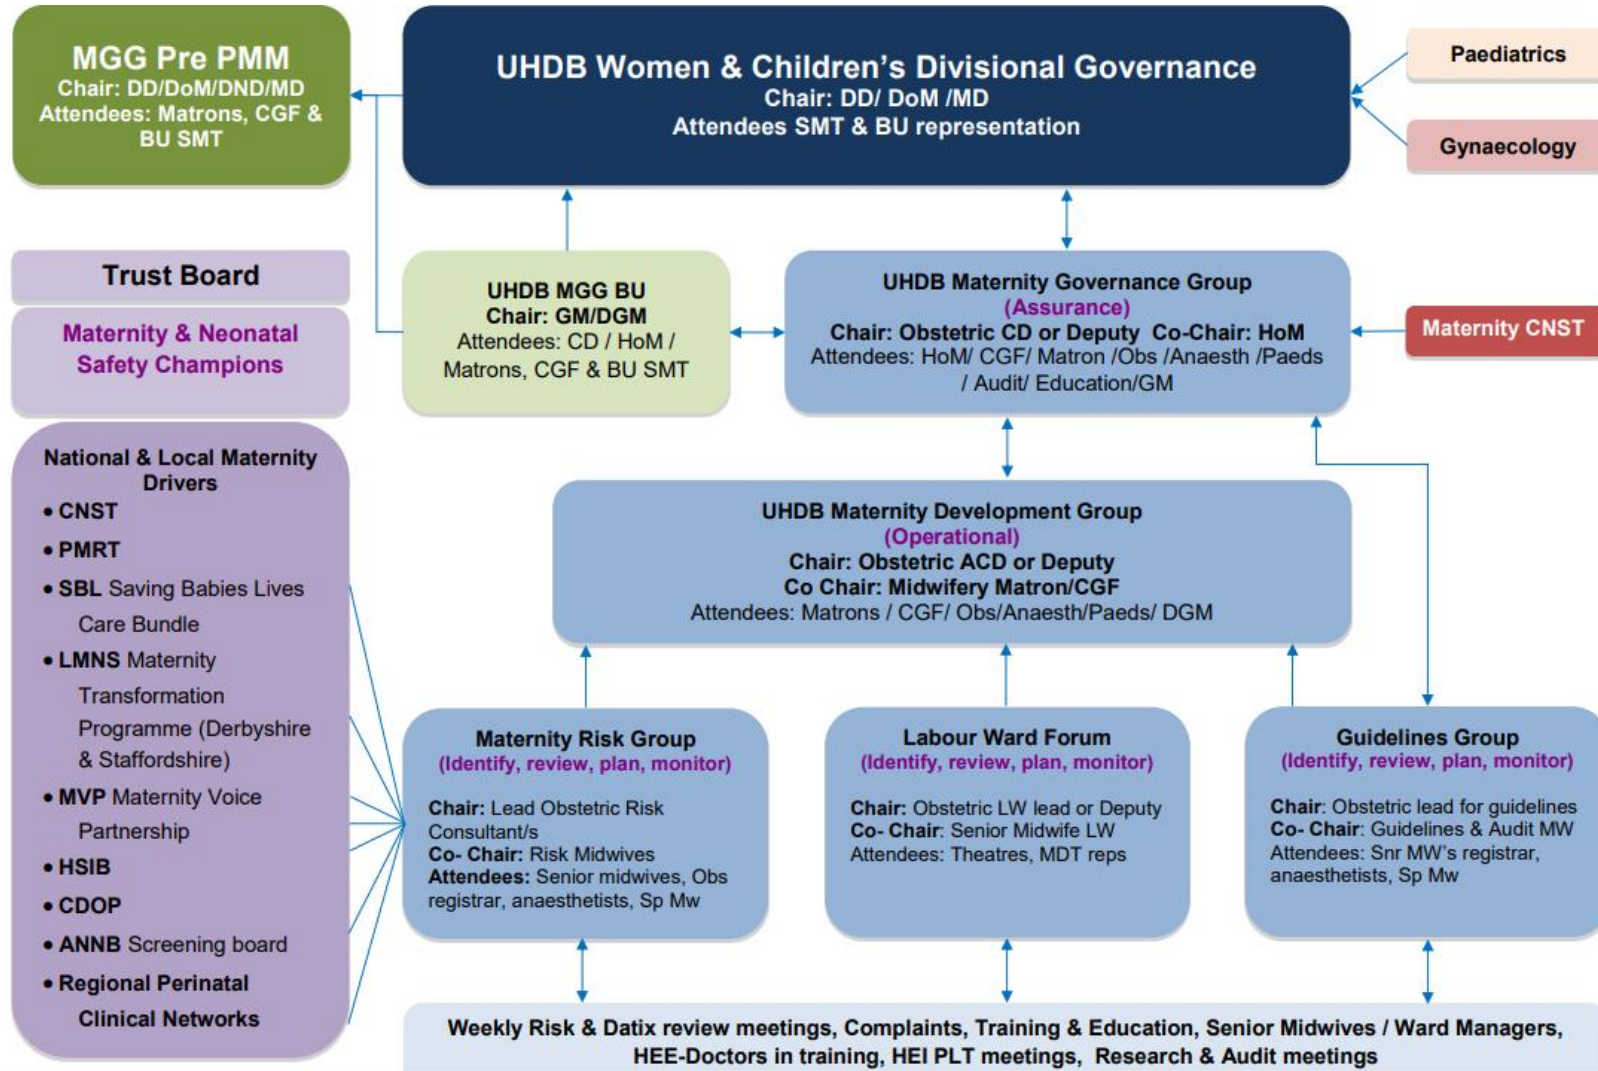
MGG Pre PMM
Chair: DD/DoM/DND/MD
Attendees: Matrons, CGF & BU SMT

UHDB Women & Children's Divisional Governance
Chair: DD/ DoM /MD
Attendees SMT & BU representation

Paediatrics

Gynaecology

Trust Board

Maternity & Neonatal Safety Champions

UHDB MGG BU
Chair: GM/DGM
Attendees: CD / HoM / Matrons, CGF & BU SMT

UHDB Maternity Governance Group
(Assurance)
Chair: Obstetric CD or Deputy Co-Chair: HoM
Attendees: HoM/ CGF/ Matron /Obs /Anaesth /Paeds / Audit/ Education/GM

Maternity CNST

National & Local Maternity Drivers
• CNST
• PMRT
• SBL Saving Babies Lives Care Bundle
• LMNS Maternity Transformation Programme (Derbyshire & Staffordshire)
• MVP Maternity Voice Partnership
• HSIB
• CDOP
• ANNB Screening board
• Regional Perinatal Clinical Networks

UHDB Maternity Development Group
(Operational)
Chair: Obstetric ACD or Deputy
Co Chair: Midwifery Matron/CGF
Attendees: Matrons / CGF/ Obs/Anaesth/Paeds/ DGM

Maternity Risk Group
(Identify, review, plan, monitor)
Chair: Lead Obstetric Risk Consultant/s
Co- Chair: Risk Midwives
Attendees: Senior midwives, Obs registrar, anaesthetists, Sp Mw

Labour Ward Forum
(Identify, review, plan, monitor)
Chair: Obstetric LW lead or Deputy
Co- Chair: Senior Midwife LW
Attendees: Theatres, MDT reps

Guidelines Group
(Identify, review, plan, monitor)
Chair: Obstetric lead for guidelines
Co- Chair: Guidelines & Audit MW
Attendees: Snr MW's registrar, anaesthetists, Sp Mw

Weekly Risk & Datix review meetings, Complaints, Training & Education, Senior Midwives / Ward Managers, HEE-Doctors in training, HEI PLT meetings, Research & Audit meetings